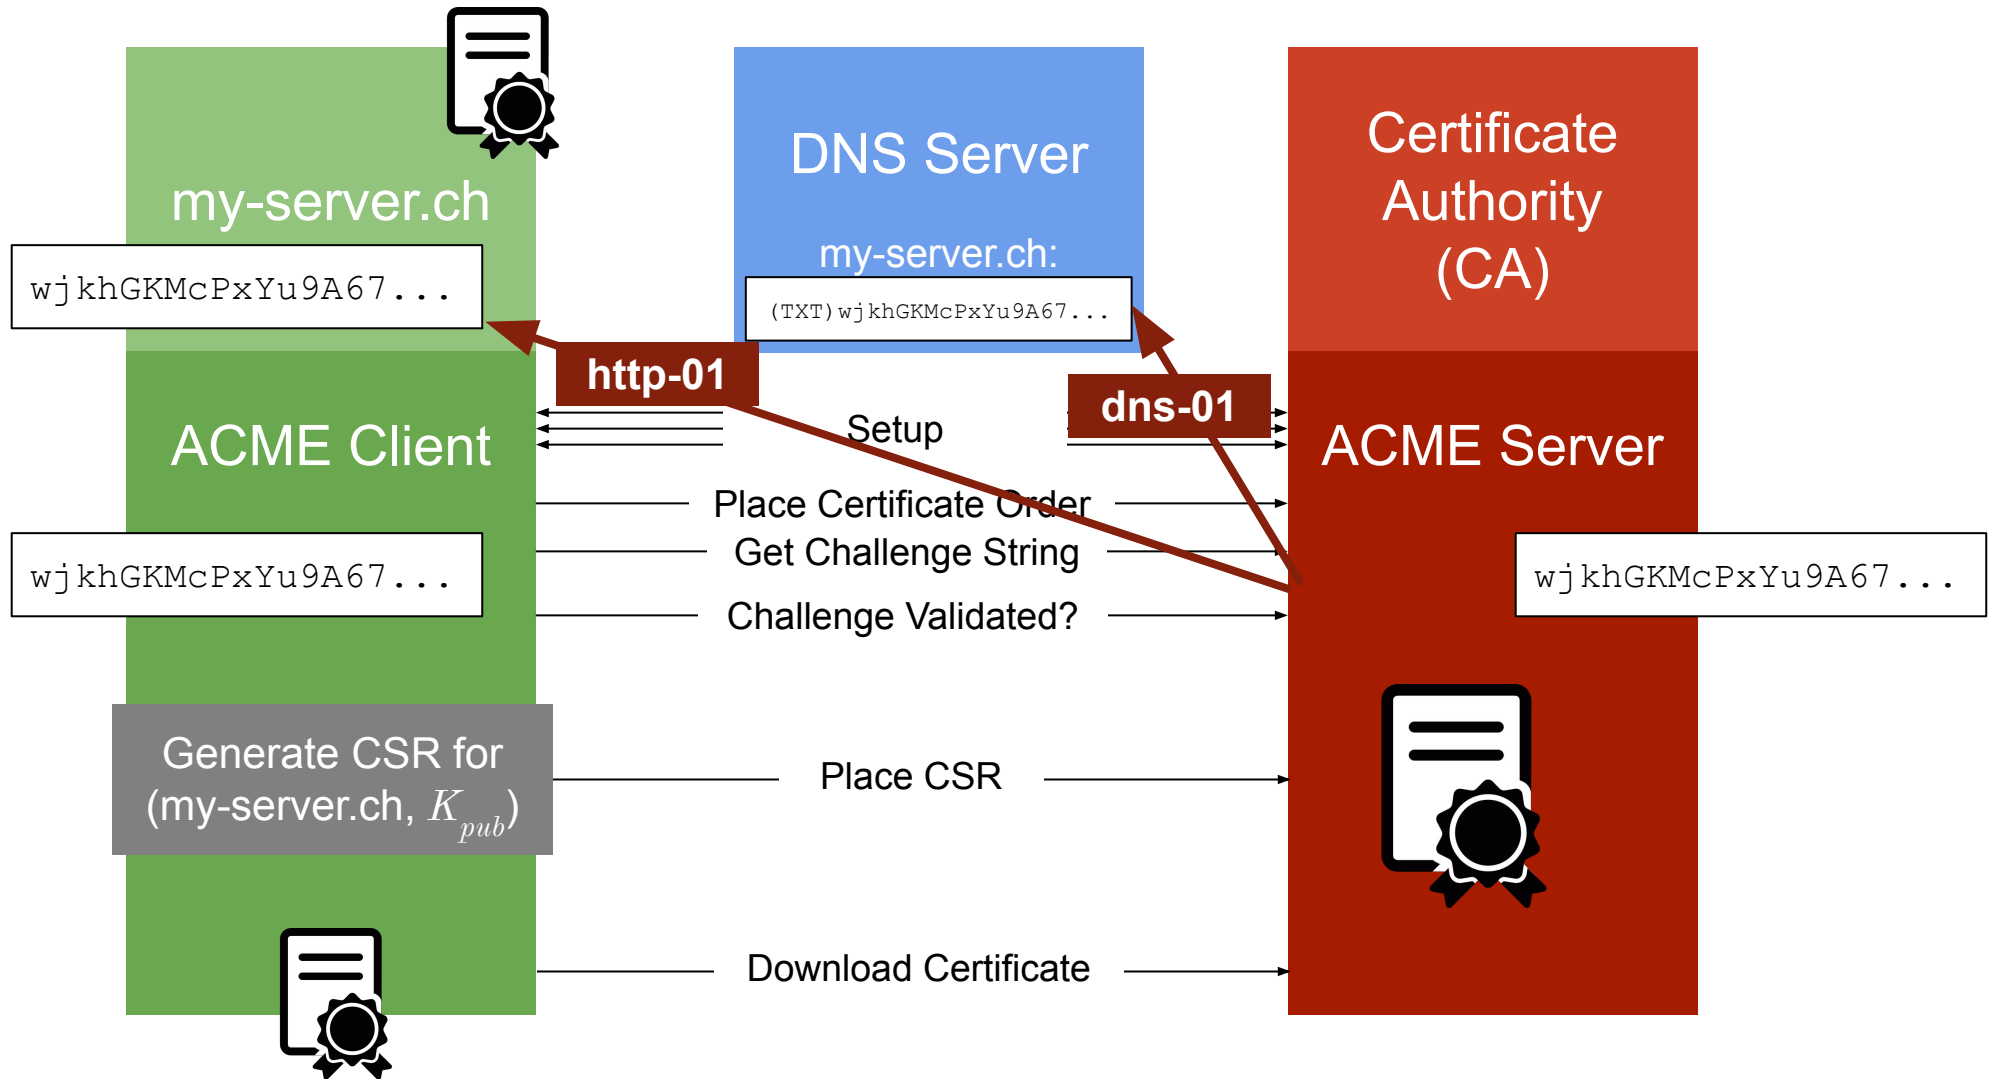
my-server.ch

wjkhGKMcPxYu9A67...

DNS Server

my-server.ch:

(TXT)wjkhGKMcPxYu9A67...

Certificate Authority (CA)

http-01

dns-01

ACME Client

Setup

ACME Server

Place Certificate Order

Get Challenge String

wjkhGKMcPxYu9A67...

wjkhGKMcPxYu9A67...

Challenge Validated?

Generate CSR for (my-server.ch, $K_{pub}$)

Place CSR

Download Certificate